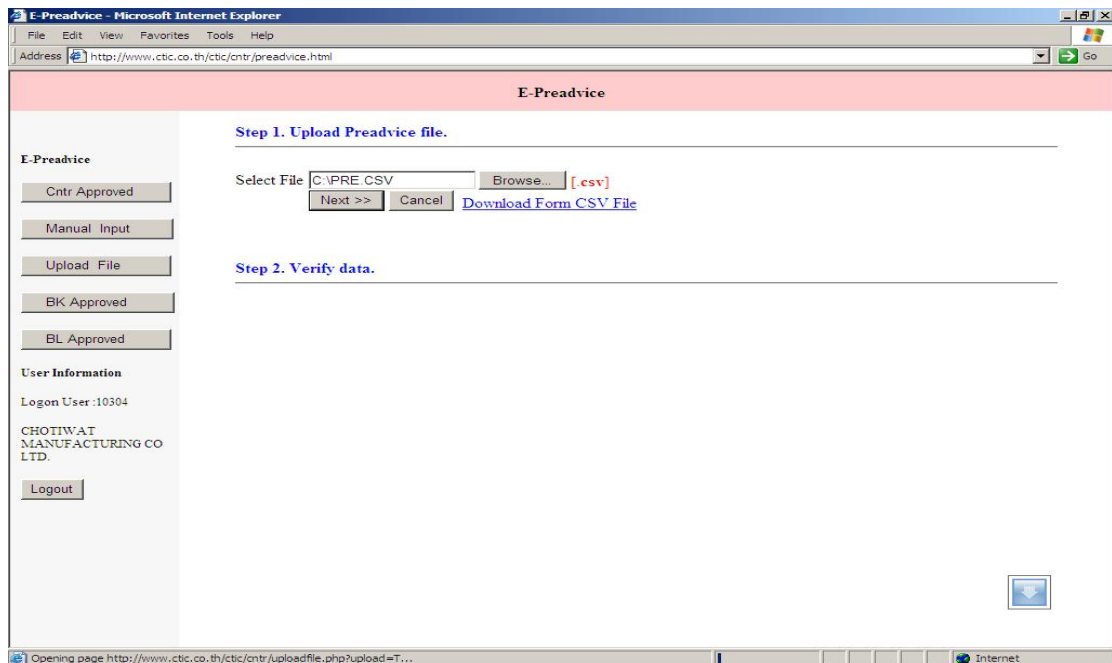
E-Preadvice - Microsoft Internet Explorer

File Edit View Favorites Tools Help

Address http://www.ctic.co.th/ctic/cntr/preadvice.html

Go

E-Preadvice

E-Preadvice

Cntr Approved

Manual Input

Upload File

BK Approved

BL Approved

User Information

Logon User :10304

CHOTIWAT MANUFACTURING CO LTD.

Logout

Step 1. Upload Preadvice file.

Select File C:\PRE.CSV Browse... [.csv]

Next >> Cancel Download Form CSV File

Step 2. Verify data.

Opening page http://www.ctic.co.th/ctic/cntr/uploadfile.php?upload=T...

Internet